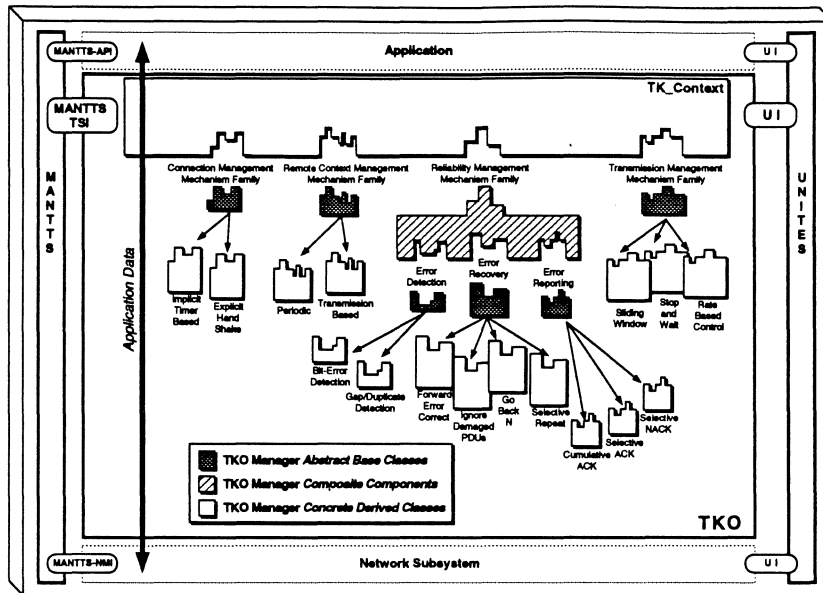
MANTTS-API

Application

UI

MANTTS TSI

TK_Context

UI

M A N T T S

U N I T E S

Application Data

Connection Management Mechanism Family

Remote Context Management Mechanism Family

Reliability Management Mechanism Family

Transmission Management Mechanism Family

Implicit Timer Based

Explicit Hand Shake

Periodic

Transmission Based

Error Detection

Error Recovery

Error Reporting

Sliding Window

Stop and Wait

Rate Based Control

Bit-Error Detection

Gap/Duplicate Detection

Forward Error Correct

Ignore Damaged PDUs

Go Back N

Selective Repeat

Cumulative ACK

Selective ACK

Selective NACK

TKO Manager Abstract Base Classes

TKO Manager Composite Components

TKO Manager Concrete Derived Classes

TKO

MANTTS-NMI

Network Subsystem

UI